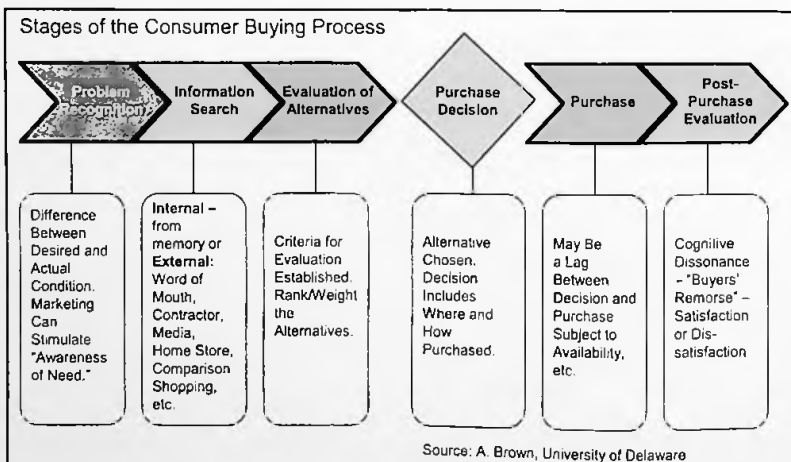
Stages of the Consumer Buying Process

Problem Recognition

Information Search

Evaluation of Alternatives

Purchase Decision

Purchase

Post-Purchase Evaluation

Difference Between Desired and Actual Condition. Marketing Can Stimulate "Awareness of Need."

Internal – from memory or External: Word of Mouth, Contractor, Media, Home Store, Comparison Shopping, etc.

Criteria for Evaluation Established. Rank/Weight the Alternatives.

Alternative Chosen. Decision Includes Where and How Purchased.

May Be a Lag Between Decision and Purchase Subject to Availability, etc.

Cognilive Dissonance - "Buyers' Remorse" – Satisfaction or Dis-satisfaction

Source: A. Brown, University of Delaware